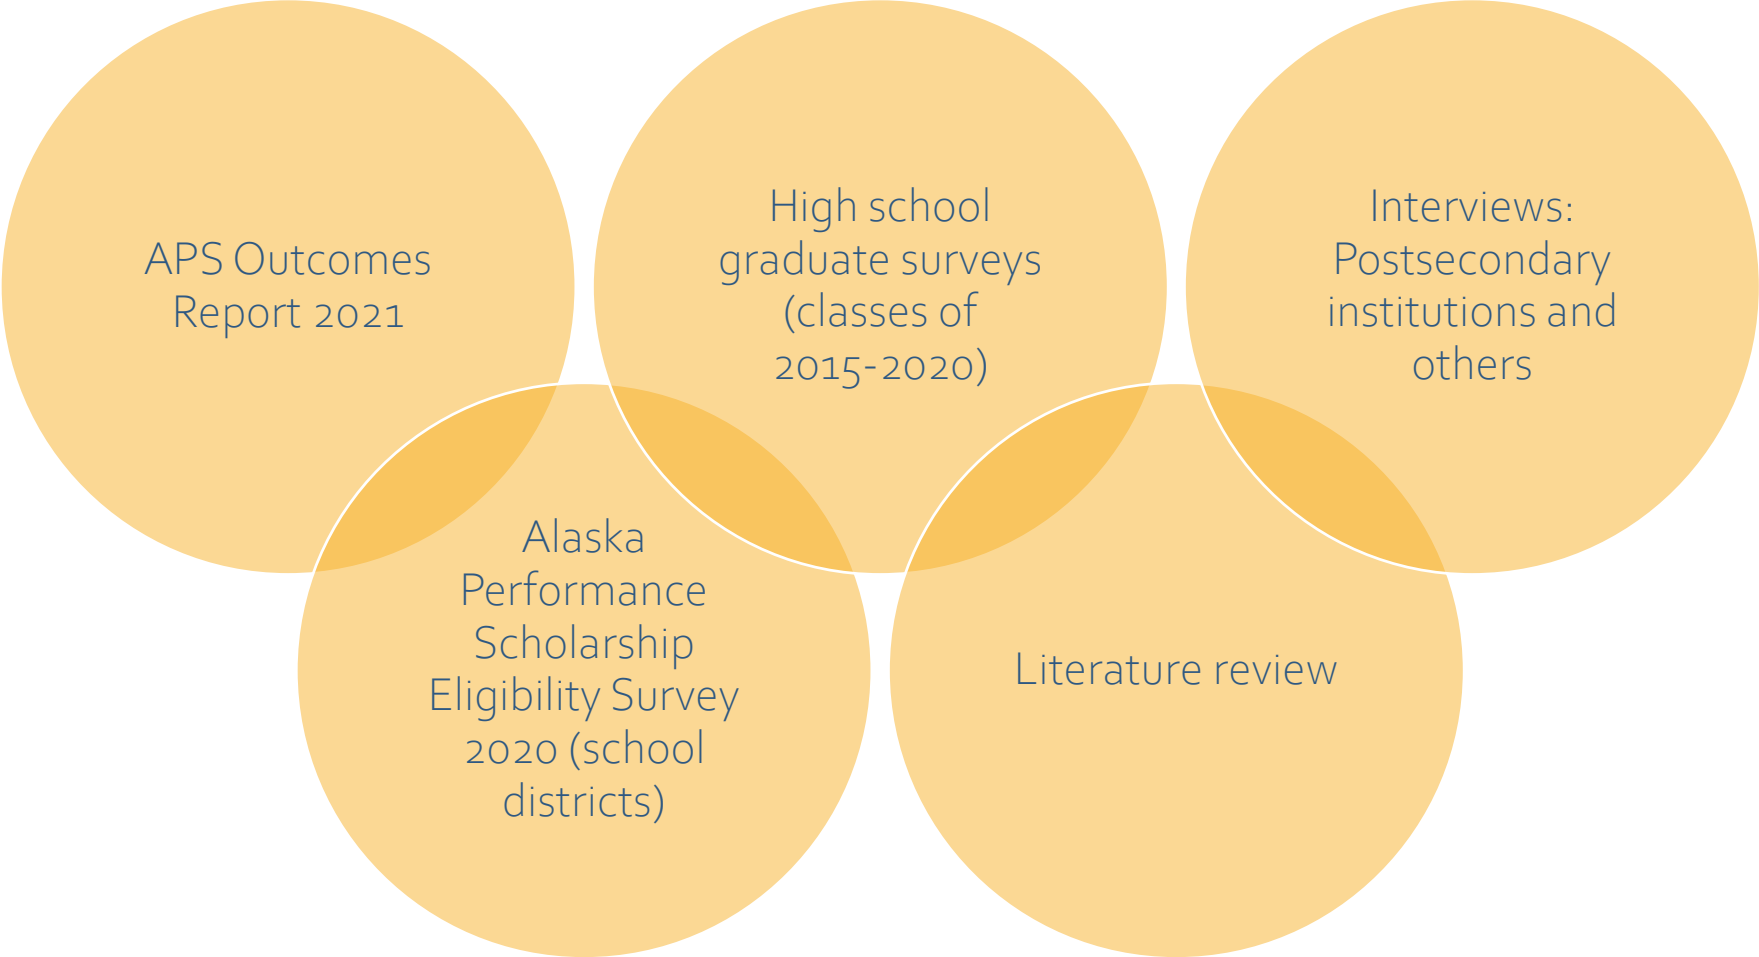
APS Outcomes Report 2021

High school graduate surveys (classes of 2015-2020)

Interviews: Postsecondary institutions and others

Alaska Performance Scholarship Eligibility Survey 2020 (school districts)

Literature review